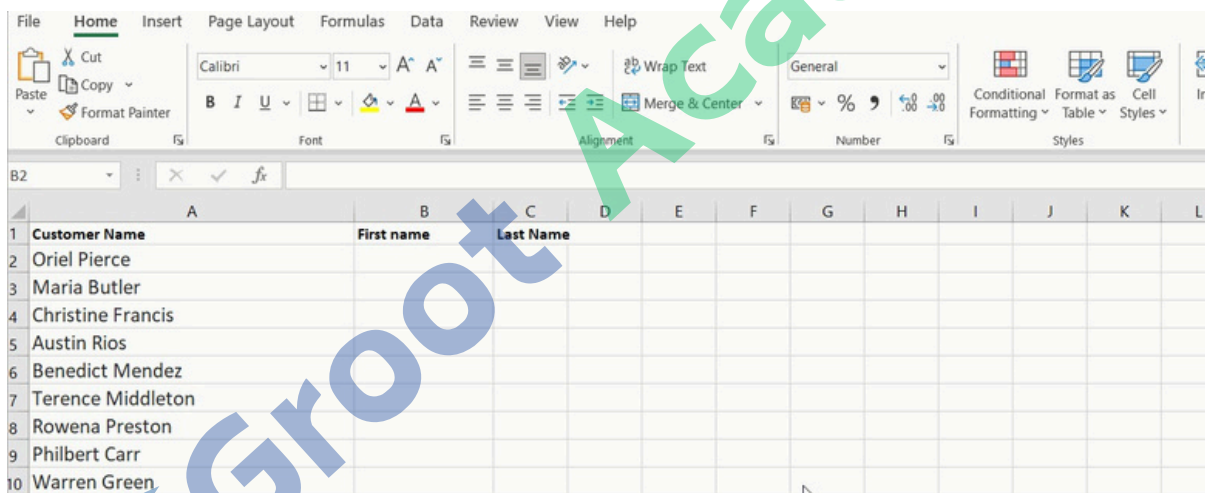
File Home Insert Page Layout Formulas Data Review View Help

Paste Cut Copy Format Painter Clipboard

Calibri 11 A A B I U Font

Wrap Text Merge & Center Alignment

General % Number

Conditional Formatting Format as Table Cell Styles Styles

B2 $f_x$

| | A | B | C | D | E | F | G | H | I | J | K | L |
|---|---|---|---|---|---|---|---|---|---|---|---|---|
| 1 | Customer Name | First name | Last Name | | | | | | | | | |
| 2 | Oriel Pierce | | | | | | | | | | | |
| 3 | Maria Butler | | | | | | | | | | | |
| 4 | Christine Francis | | | | | | | | | | | |
| 5 | Austin Rios | | | | | | | | | | | |
| 6 | Benedict Mendez | | | | | | | | | | | |
| 7 | Terence Middleton | | | | | | | | | | | |
| 8 | Rowena Preston | | | | | | | | | | | |
| 9 | Philbert Carr | | | | | | | | | | | |
| 10 | Warren Green | | | | | | | | | | | |

Groot Aca